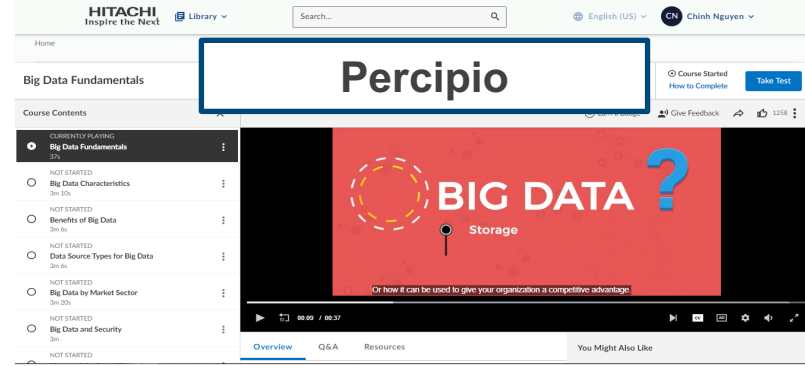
HITACHI
Inspire the Next

Library

Search...

English (US)

CN Chinh Nguyen

Home

Big Data Fundamentals

Percipio

Course Started
How to Complete

Take Test

Course Contents

Earn a Badge

Give Feedback

1258

CURRENTLY PLAYING
Big Data Fundamentals
37s

NOT STARTED
Big Data Characteristics
3m 10s

NOT STARTED
Benefits of Big Data
3m 6s

NOT STARTED
Data Source Types for Big Data
3m 6s

NOT STARTED
Big Data by Market Sector
3m 20s

NOT STARTED
Big Data and Security
3m

NOT STARTED

BIG DATA ?

Storage

Or how it can be used to give your organization a competitive advantage.

00:09 / 00:37

Overview

Q&A

Resources

You Might Also Like